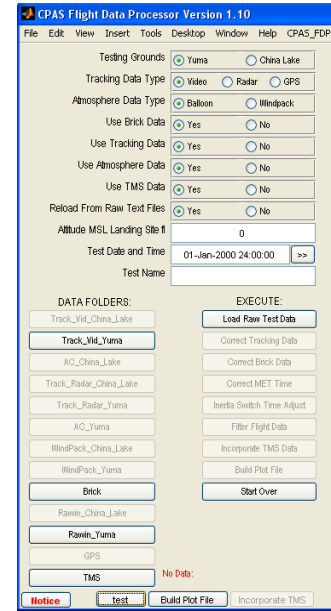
CPAS Flight Data Processor Version 1.10
File Edit View Insert Tools Desktop Window Help CPAS_FDP

Testing Grounds ⦿ Yuma ○ China Lake
Tracking Data Type ⦿ Video ○ Radar ○ GPS
Atmosphere Data Type ⦿ Balloon ○ Windpack
Use Brick Data ⦿ Yes ○ No
Use Tracking Data ⦿ Yes ○ No
Use Atmosphere Data ⦿ Yes ○ No
Use TMS Data ⦿ Yes ○ No
Reload From Raw Text Files ⦿ Yes ○ No
Altitude MSL Landing Site ft 0
Test Date and Time 01-Jan-2000 24:00:00 >>
Test Name

DATA FOLDERS:
Track_Vid_China_Lake
Track_Vid_Yuma
AC_China_Lake
Track_Radar_China_Lake
Track_Radar_Yuma
AC_Yuma
WindPack_China_Lake
WindPack_Yuma
Brick
Rawin_China_Lake
Rawin_Yuma
GPS
TMS

EXECUTE:
Load Raw Test Data
Correct Tracking Data
Correct Brick Data
Correct MET Time
Inertia Switch Time Adjust
Filter Flight Data
Incorporate TMS Data
Build Plot File
Start Over

No Data:

Notice test Build Plot File Incorporate TMS